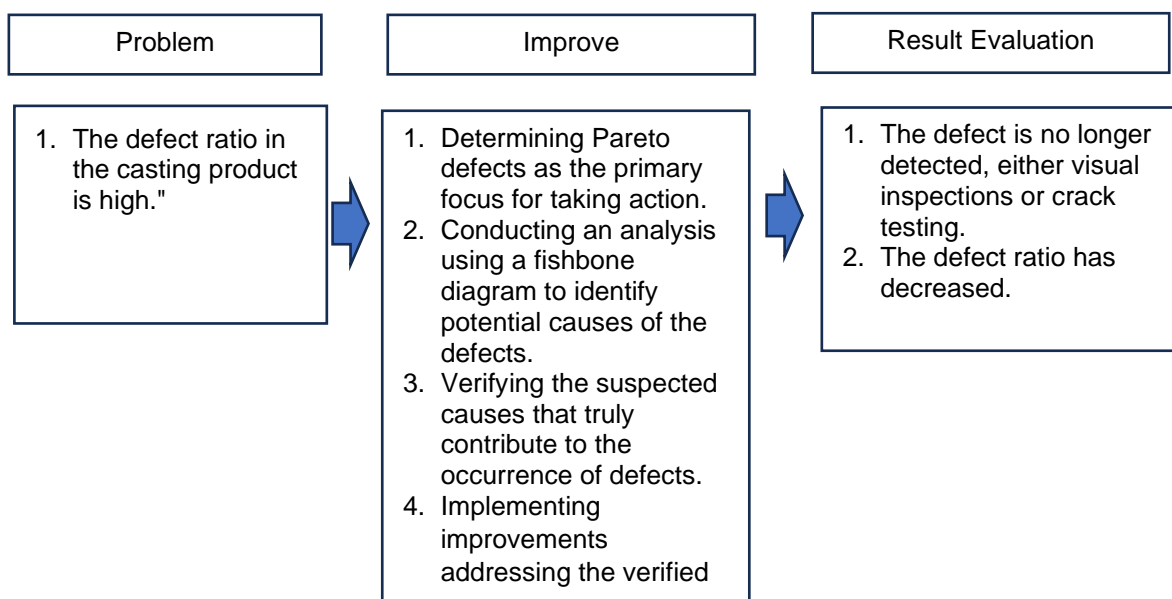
Problem

1. The defect ratio in the casting product is high."

Improve

1. Determining Pareto defects as the primary focus for taking action.
2. Conducting an analysis using a fishbone diagram to identify potential causes of the defects.
3. Verifying the suspected causes that truly contribute to the occurrence of defects.
4. Implementing improvements addressing the verified

Result Evaluation

1. The defect is no longer detected, either visual inspections or crack testing.
2. The defect ratio has decreased.